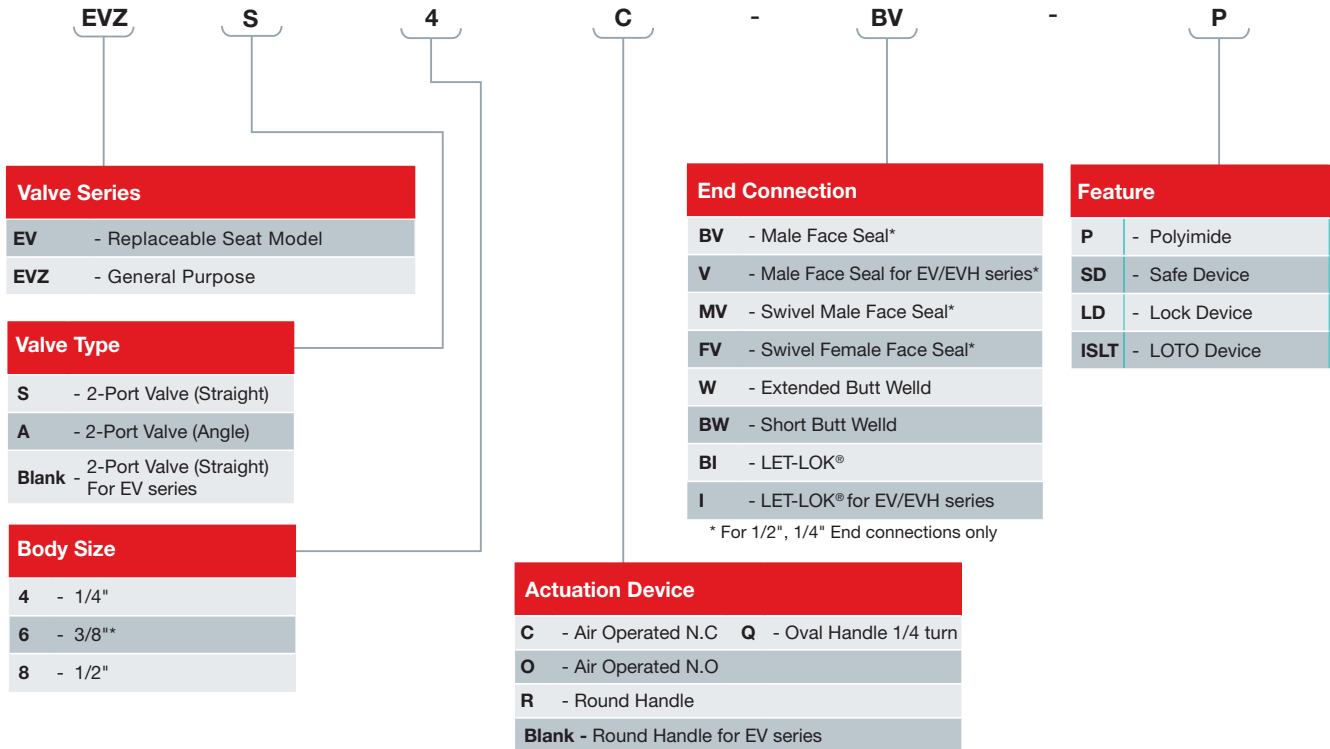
EVZ S 4 C - BV - P

Valve Series

| | |
|---|---|
| EV | - Replaceable Seat Model |
| EVZ | - General Purpose |

Valve Type

| | |
|---|---|
| S | - 2-Port Valve (Straight) |
| A | - 2-Port Valve (Angle) |
| Blank | - 2-Port Valve (Straight) For EV series |

Body Size

| | |
|---|---|
| 4 | - 1/4" |
| 6 | - 3/8"* |
| 8 | - 1/2" |

End Connection

| | |
|---|---|
| BV | - Male Face Seal* |
| V | - Male Face Seal for EV/EVH series* |
| MV | - Swivel Male Face Seal* |
| FV | - Swivel Female Face Seal* |
| W | - Extended Butt Welld |
| BW | - Short Butt Welld |
| BI | - LET-LOK® |
| I | - LET-LOK® for EV/EVH series |

* For 1/2", 1/4" End connections only

Feature

| | |
|---|---|
| P | - Polyimide |
| SD | - Safe Device |
| LD | - Lock Device |
| ISLT | - LOTO Device |

Actuation Device

| | | | |
|---|---|---|---|
| C | - Air Operated N.C | Q | - Oval Handle 1/4 turn |
| O | - Air Operated N.O | | |
| R | - Round Handle | | |
| Blank | - Round Handle for EV series | | |